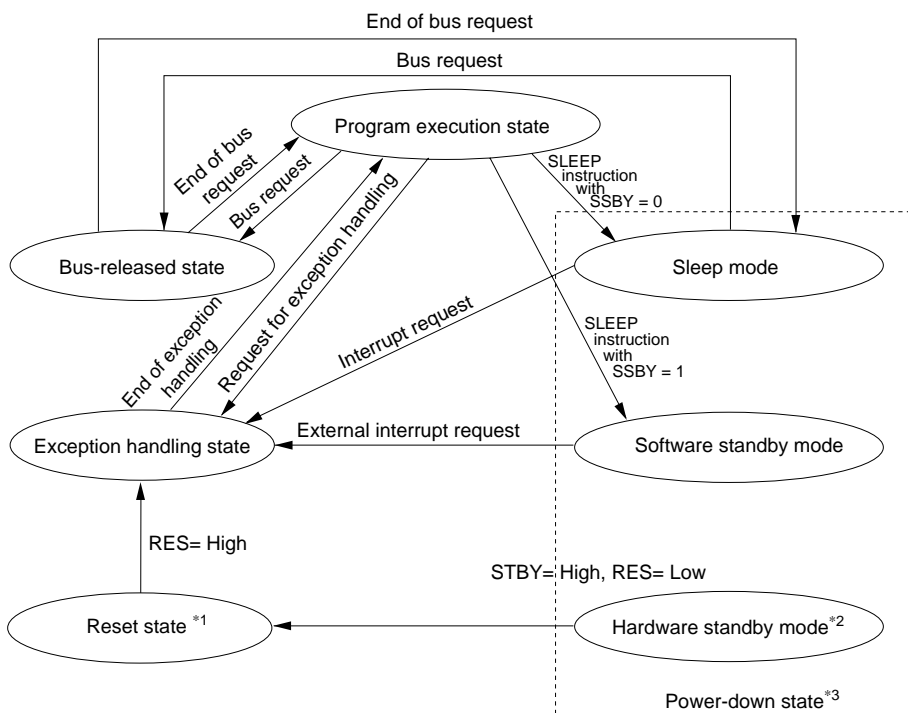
End of bus request

Bus request

Program execution state

End of bus request

Bus request

Request for exception handling

SLEEP instruction with SSBY = 0

Bus-released state

Sleep mode

End of exception handling

Interrupt request

SLEEP instruction with SSBY = 1

Exception handling state

External interrupt request

Software standby mode

RES= High

STBY= High, RES= Low

Reset state $^{*1}$

Hardware standby mode$^{*2}$

Power-down state$^{*3}$